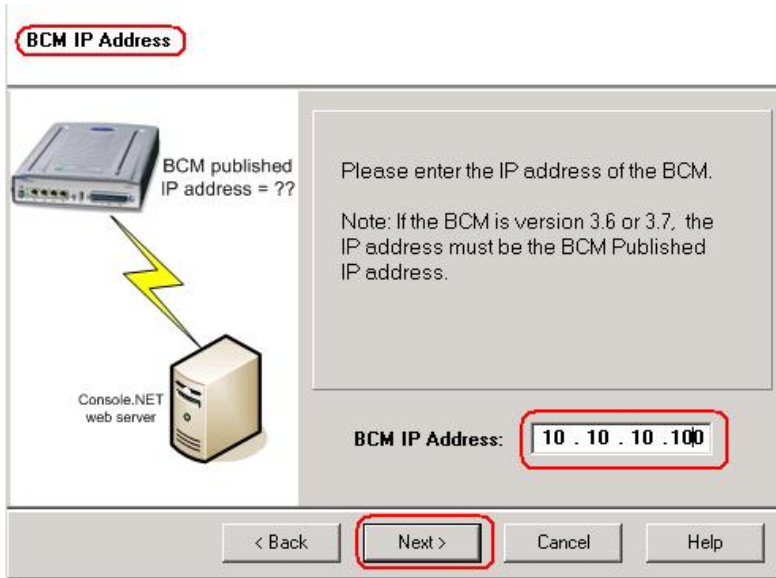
BCM IP Address

BCM published IP address = ??

Console.NET web server

Please enter the IP address of the BCM.

Note: If the BCM is version 3.6 or 3.7, the IP address must be the BCM Published IP address.

BCM IP Address: 10 . 10 . 10 . 100

< Back

Next >

Cancel

Help